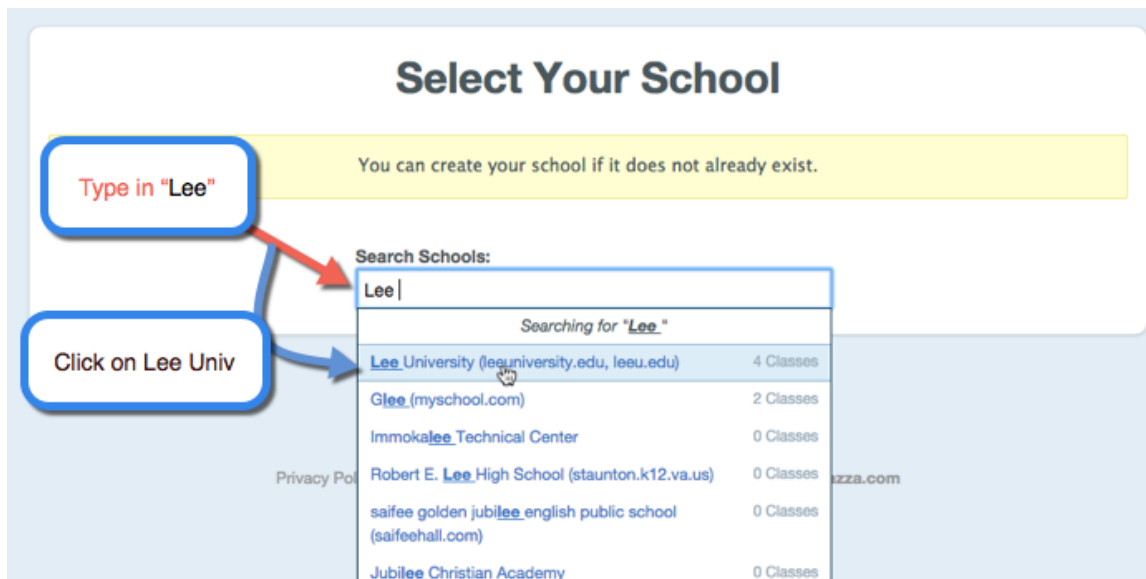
Select Your School

You can create your school if it does not already exist.

Type in "Lee"

Search Schools:

Lee

Searching for "Lee"

Click on Lee Univ

Lee University (leeuniversity.edu, leeu.edu) 4 Classes

Glee (myschool.com) 2 Classes

Immokalee Technical Center 0 Classes

Robert E. Lee High School (staunton.k12.va.us) 0 Classes

saifee golden jubilee english public school (saifeehall.com) 0 Classes

Jubilee Christian Academy 0 Classes

Privacy Pol

azza.com